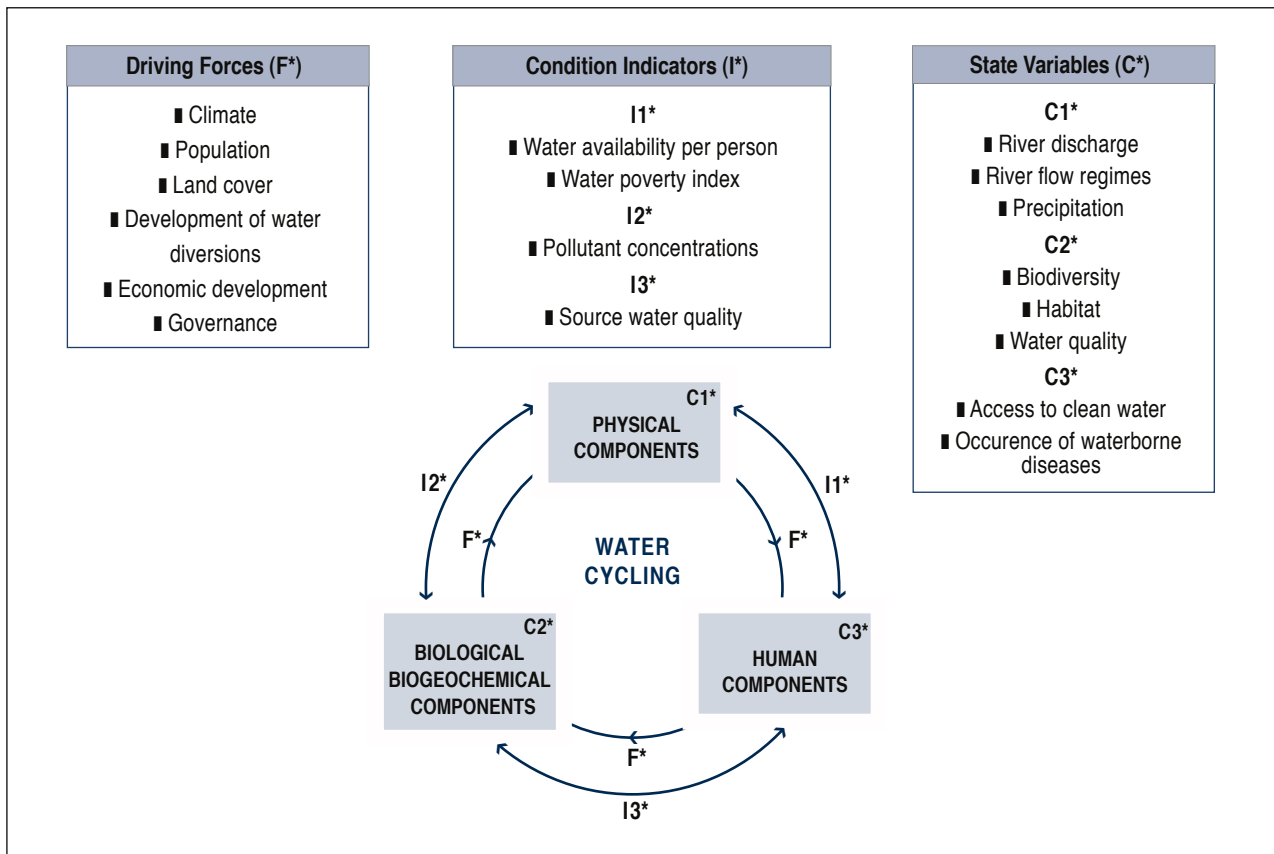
Driving Forces (F*)

■ Climate
■ Population
■ Land cover
■ Development of water diversions
■ Economic development
■ Governance

Condition Indicators (I*)

I1*
■ Water availability per person
■ Water poverty index
I2*
■ Pollutant concentrations
I3*
■ Source water quality

State Variables (C*)

C1*
■ River discharge
■ River flow regimes
■ Precipitation
C2*
■ Biodiversity
■ Habitat
■ Water quality
C3*
■ Access to clean water
■ Occurence of waterborne diseases

C1*
PHYSICAL COMPONENTS

I2*

I1*

F*

F*

WATER CYCLING

C2*
BIOLOGICAL BIOGEOCHEMICAL COMPONENTS

C3*
HUMAN COMPONENTS

F*

I3*